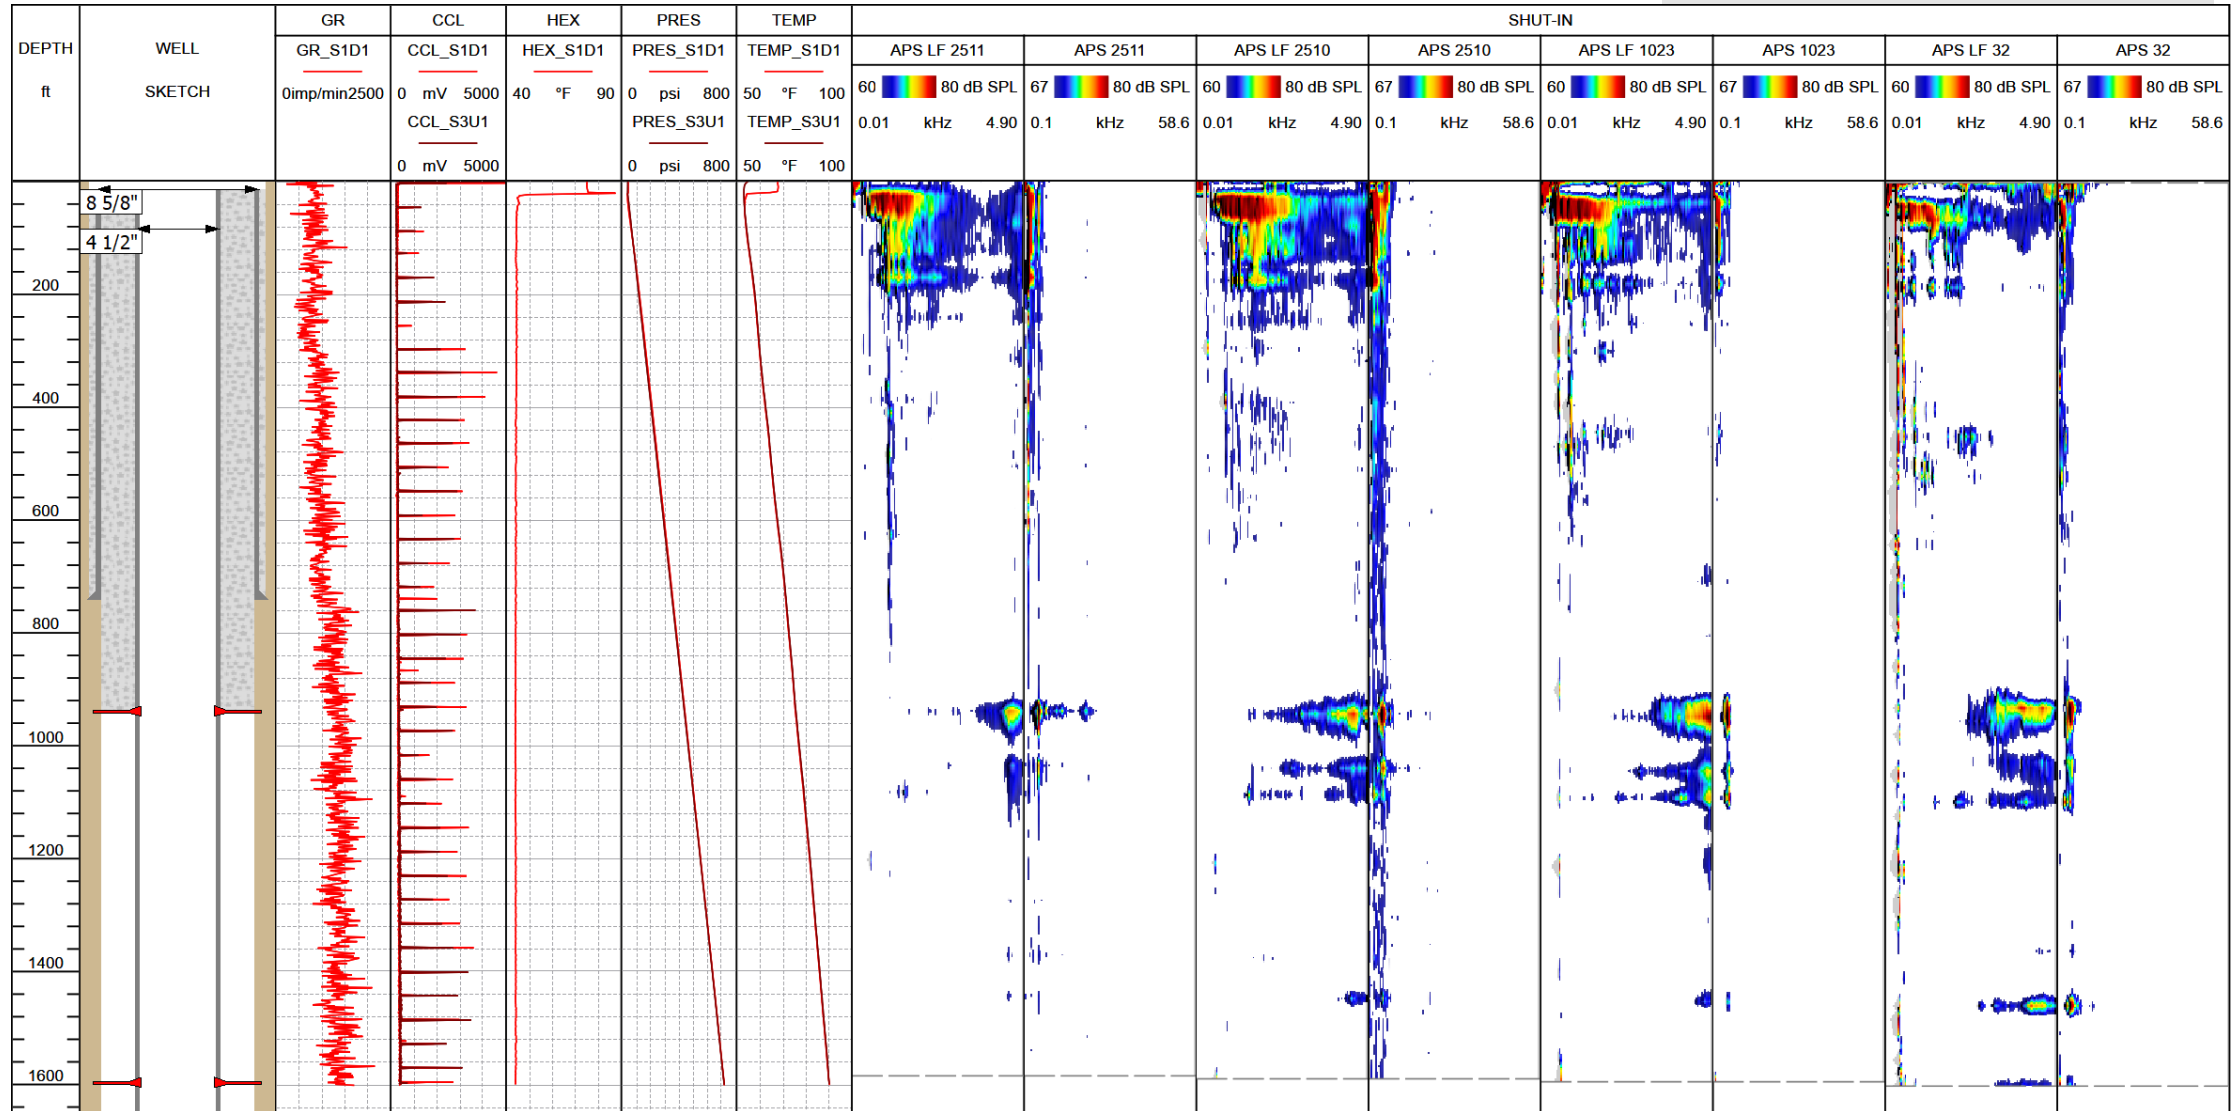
| DEPTH ft | WELL SKETCH | GR GR_S1D1 0imp/min2500 | CCL CCL_S1D1 0 mV 5000 CCL_S3U1 0 mV 5000 | HEX HEX_S1D1 40 °F 90 | PRES PRES_S1D1 0 psi 800 PRES_S3U1 0 psi 800 | TEMP TEMP_S1D1 50 °F 100 TEMP_S3U1 50 °F 100 |
|---|---|---|---|---|---|---|

SHUT-IN

| APS LF 2511 | APS 2511 | APS LF 2510 | APS 2510 | APS LF 1023 | APS 1023 | APS LF 32 | APS 32 |
|---|---|---|---|---|---|---|---|
| 60 80 dB SPL | 67 80 dB SPL | 60 80 dB SPL | 67 80 dB SPL | 60 80 dB SPL | 67 80 dB SPL | 60 80 dB SPL | 67 80 dB SPL |
| 0.01 kHz 4.90 | 0.1 kHz 58.6 | 0.01 kHz 4.90 | 0.1 kHz 58.6 | 0.01 kHz 4.90 | 0.1 kHz 58.6 | 0.01 kHz 4.90 | 0.1 kHz 58.6 |

8 5/8"
4 1/2"

200
400
600
800
1000
1200
1400
1600